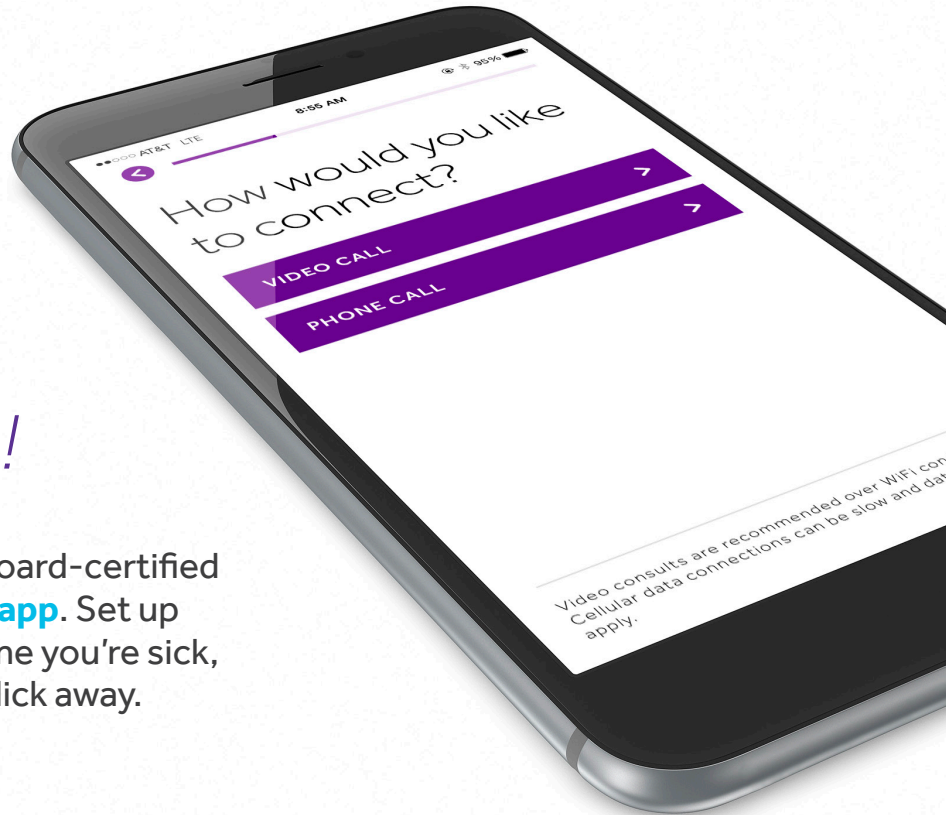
!

oard-certified app. Set up ne you're sick, lick away.

●●○○○ AT&T LTE 8:55 AM 95%

How would you like to connect?

VIDEO CALL

PHONE CALL

Video consults are recommended over WiFi con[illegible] Cellular data connections can be slow and dat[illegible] apply.